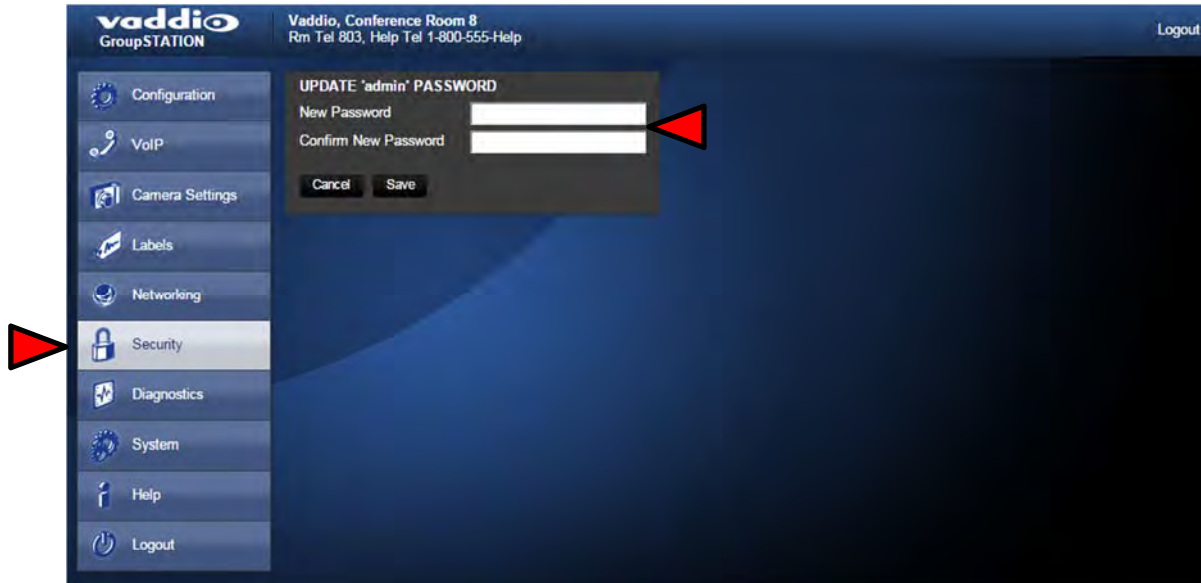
vaddio
GroupSTATION

Vaddio, Conference Room 8
Rm Tel 803, Help Tel 1-800-555-Help

Logout

Configuration
VoIP
Camera Settings
Labels
Networking
Security
Diagnostics
System
Help
Logout

UPDATE 'admin' PASSWORD
New Password
Confirm New Password
Cancel
Save